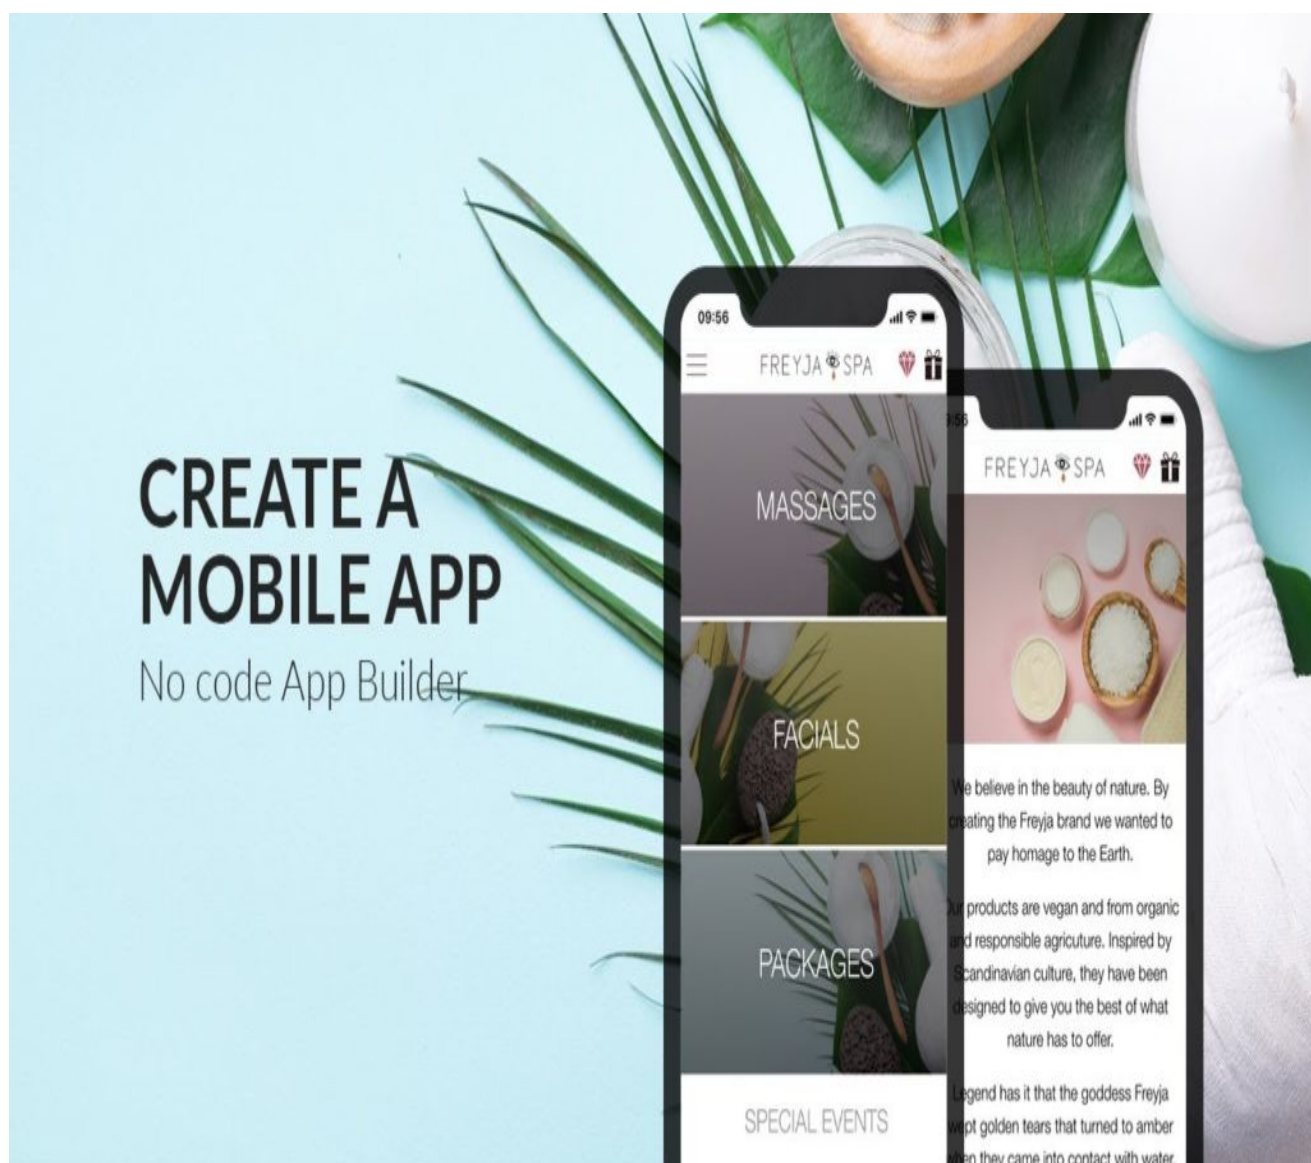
CREATE A MOBILE APP
No code App Builder

09:56

FREYJA SPA

MASSAGES

FACIALS

PACKAGES

SPECIAL EVENTS

56

FREYJA SPA

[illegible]e believe in the beauty of nature. By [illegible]eating the Freyja brand we wanted to pay homage to the Earth.

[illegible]r products are vegan and from organic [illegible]d responsible agricuture. Inspired by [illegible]candinavian culture, they have been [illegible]esigned to give you the best of what nature has to offer.

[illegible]egend has it that the goddess Freyja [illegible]pt golden tears that turned to amber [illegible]en they came into contact with water